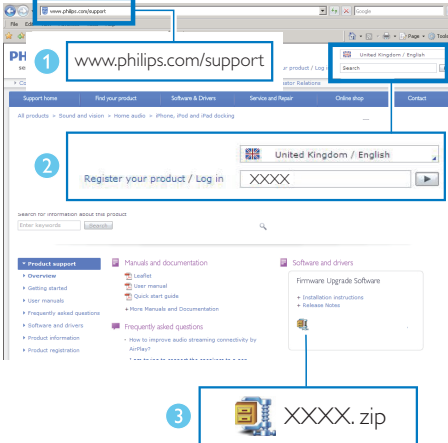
www.philips.com/support

1 www.philips.com/support

United Kingdom / English

Search

Support home | Find your product | Software & Drivers | Service and Repair | Online shop | Contact

All products > Sound and vision > Home audio > iPhone, iPod and iPad docking

2 United Kingdom / English

Register your product / Log in XXXX

Search for information about this product

Enter keywords Search

Product support
Overview
Getting started
User manuals
Frequently asked questions
Software and drivers
Product information
Product registration

Manuals and documentation
Leaflet
User manual
Quick start guide
More Manuals and Documentation

Frequently asked questions
How to improve audio streaming connectivity by AirPlay?

Software and drivers
Firmware Upgrade Software
Installation instructions
Release Notes

3 XXXX. zip